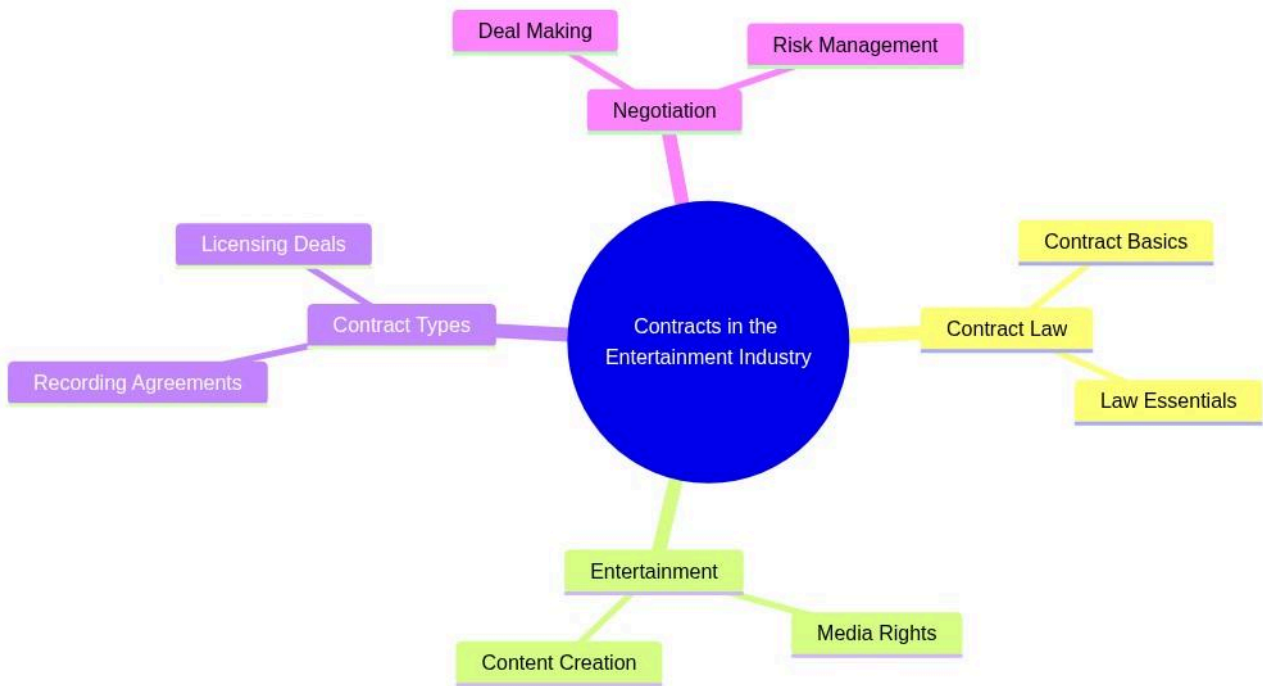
Deal Making

Risk Management

Negotiation

Licensing Deals

Contract Basics

Contract Types

Contracts in the Entertainment Industry

Contract Law

Recording Agreements

Law Essentials

Entertainment

Media Rights

Content Creation